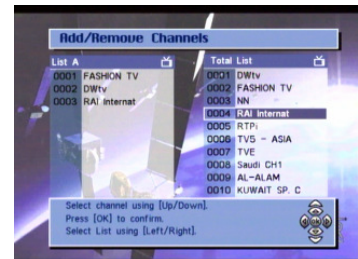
Add/Remove Channels

List A
0001 FASHION TV
0002 DWtv
0003 RAI Internat

Total List
0001 DWtv
0002 FASHION TV
0003 NN
0004 RAI Internat
0005 RTPi
0006 TV5 - ASIA
0007 TVE
0008 Saudi CH1
0009 AL-ALAM
0010 KUWAIT SP. C

Select channel using [Up/Down].
Press [OK] to confirm.
Select List using [Left/Right].